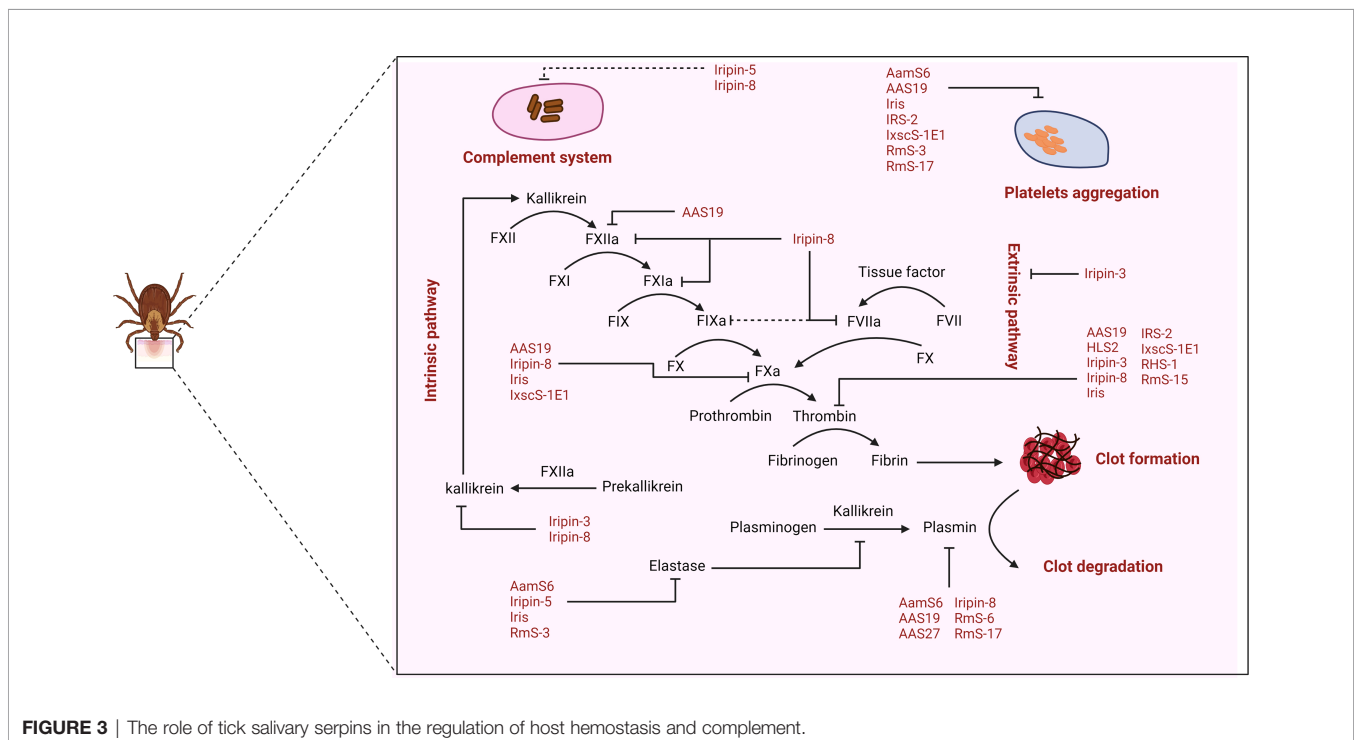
Iripin-5
Iripin-8

Complement system

AamS6
AAS19
Iris
IRS-2
IxscS-1E1
RmS-3
RmS-17

Platelets aggregation

Intrinsic pathway

Kallikrein

FXII

FXIIa

AAS19

Iripin-8

FXI

FXIa

Tissue factor

Extrinsic pathway

Iripin-3

FIX

FIXa

FVIIa

FVII

AAS19
Iripin-8
Iris
IxscS-1E1

FX

FXa

FX

AAS19
HLS2
Iripin-3
Iripin-8
Iris

IRS-2
IxscS-1E1
RHS-1
RmS-15

Prothrombin

Thrombin

Fibrinogen

Fibrin

Clot formation

FXIIa

kallikrein

Prekallikrein

Iripin-3
Iripin-8

Kallikrein

Plasminogen

Plasmin

Clot degradation

Elastase

AamS6
Iripin-5
Iris
RmS-3

AamS6
AAS19
AAS27

Iripin-8
RmS-6
RmS-17

FIGURE 3 | The role of tick salivary serpins in the regulation of host hemostasis and complement.